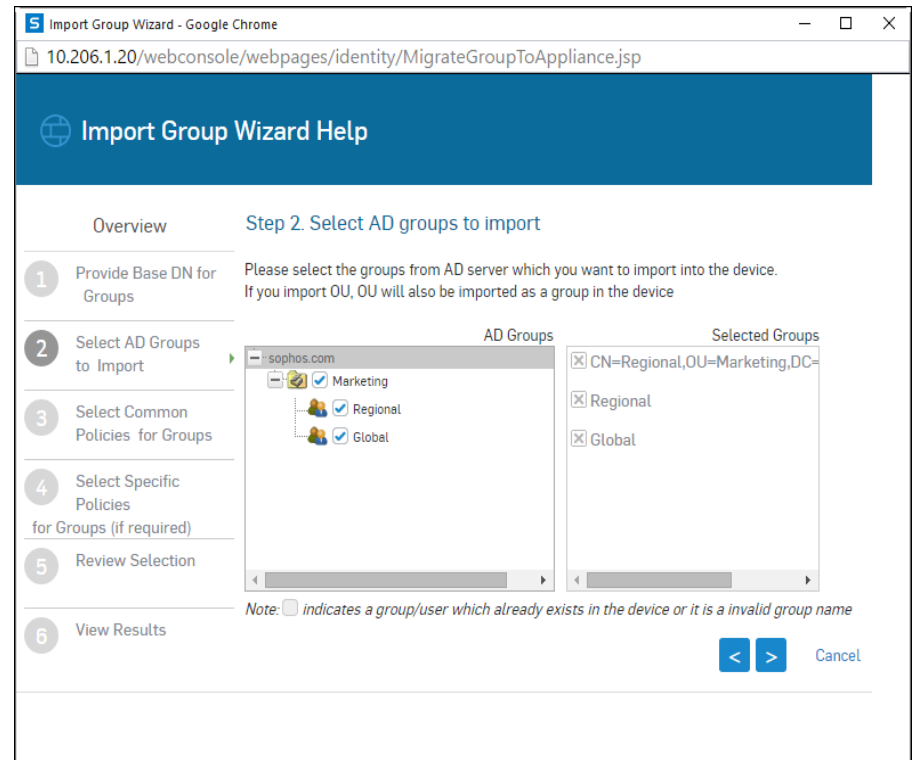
S Import Group Wizard - Google Chrome

10.206.1.20/webconsole/webpages/identity/MigrateGroupToAppliance.jsp

Import Group Wizard Help

Overview

1 Provide Base DN for Groups

2 Select AD Groups to Import

3 Select Common Policies for Groups

4 Select Specific Policies for Groups (if required)

5 Review Selection

6 View Results

Step 2. Select AD groups to import

Please select the groups from AD server which you want to import into the device.
If you import OU, OU will also be imported as a group in the device

AD Groups

sophos.com
Marketing
Regional
Global

Selected Groups

CN=Regional,OU=Marketing,DC=
Regional
Global

Note: indicates a group/user which already exists in the device or it is a invalid group name

<
>
Cancel